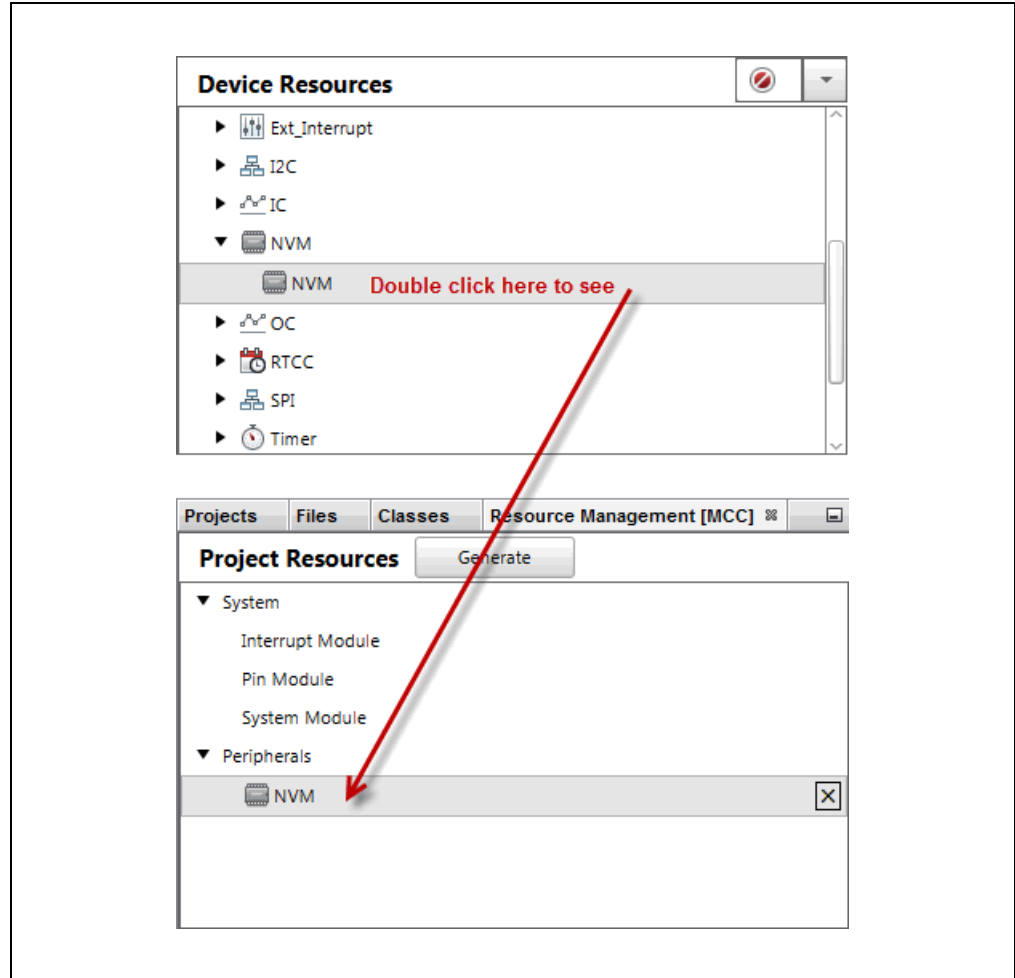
Device Resources

Ext_Interrupt
I2C
IC
NVM
NVM
Double click here to see
OC
RTCC
SPI
Timer

Projects | Files | Classes | Resource Management [MCC]

Project Resources
Generate

System
Interrupt Module
Pin Module
System Module
Peripherals
NVM